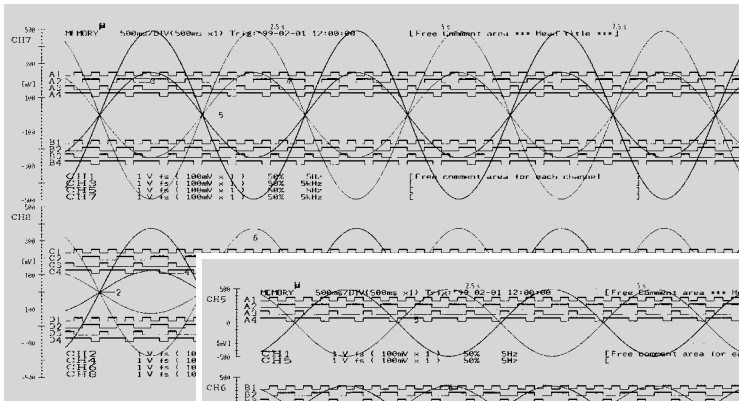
500
CH7
MEMORY 500ms/DIV(500ms x1) Trig:'99-02-01 12:00:00
2.5 s
5 s
7.5 s
[Free comment area *** Head title ***]
A1
A2
A3
A4
[mV]
100
5
-100
B1
B2
B3
B4
CH1 1 V fs ( 100mV x 1 ) 50% 5Hz
CH3 1 V fs ( 100mV x 1 ) 50% 5kHz
CH5 1 V fs ( 100mV x 1 ) 50% 5kHz
CH7 1 V fs ( 100mV x 1 ) 50% 5kHz
[Free comment area for each channel]
[
[
[
]
]
]
]
CH8
500
6
C1
C2
C3
C4
[mV]
2
D1
D2
D3
D4
CH2 1 V fs ( 10
CH4 1 V fs ( 10
CH6 1 V fs ( 10
CH8 1 V fs ( 10
-500

500
CH5
MEMORY 500ms/DIV(500ms x1) Trig:'99-02-01 12:00:00
2.5 s
[Free comment area *** He
A1
A2
A3
A4
0
3
[mV]
CH1 1 V fs ( 100mV x 1 ) 50% 5Hz
CH5 1 V fs ( 100mV x 1 ) 50% 5Hz
[Free comment area for ea
[
CH6
B1
B2